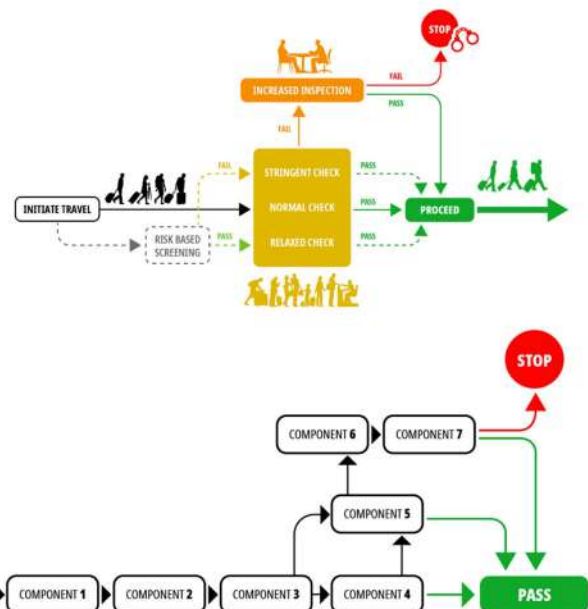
STOP

INCREASED INSPECTION

FAIL

PASS

FAIL

INITIATE TRAVEL

FAIL

STRINGENT CHECK

PASS

NORMAL CHECK

PASS

PROCEED

RISK BASED SCREENING

PASS

RELAXED CHECK

PASS

STOP

COMPONENT 6

COMPONENT 7

COMPONENT 5

COMPONENT 1

COMPONENT 2

COMPONENT 3

COMPONENT 4

PASS